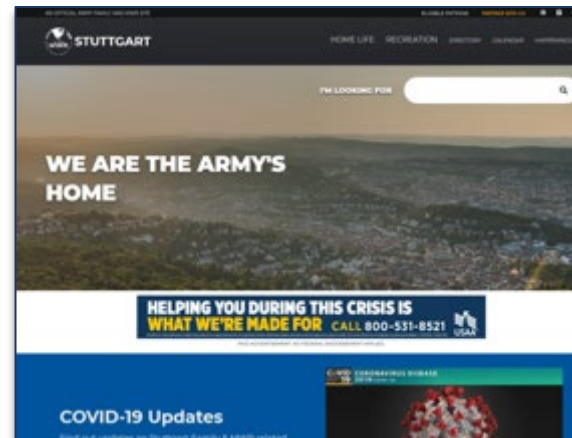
AN OFFICIAL ARMY FAMILY AND MWR SITE

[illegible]

STUTTGART

HOME LIFE RECREATION DIRECTORY CALENDAR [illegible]

I'M LOOKING FOR

WE ARE THE ARMY'S HOME

HELPING YOU DURING THIS CRISIS IS WHAT WE'RE MADE FOR CALL 800-531-8521 USAA

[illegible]

PAID ADVERTISEMENT. NO FEDERAL ENDORSEMENT IMPLIED.

COVID-19 CORONAVIRUS DISEASE

COVID-19 Updates

Find out updates on Stuttgart Family & MWR related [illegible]